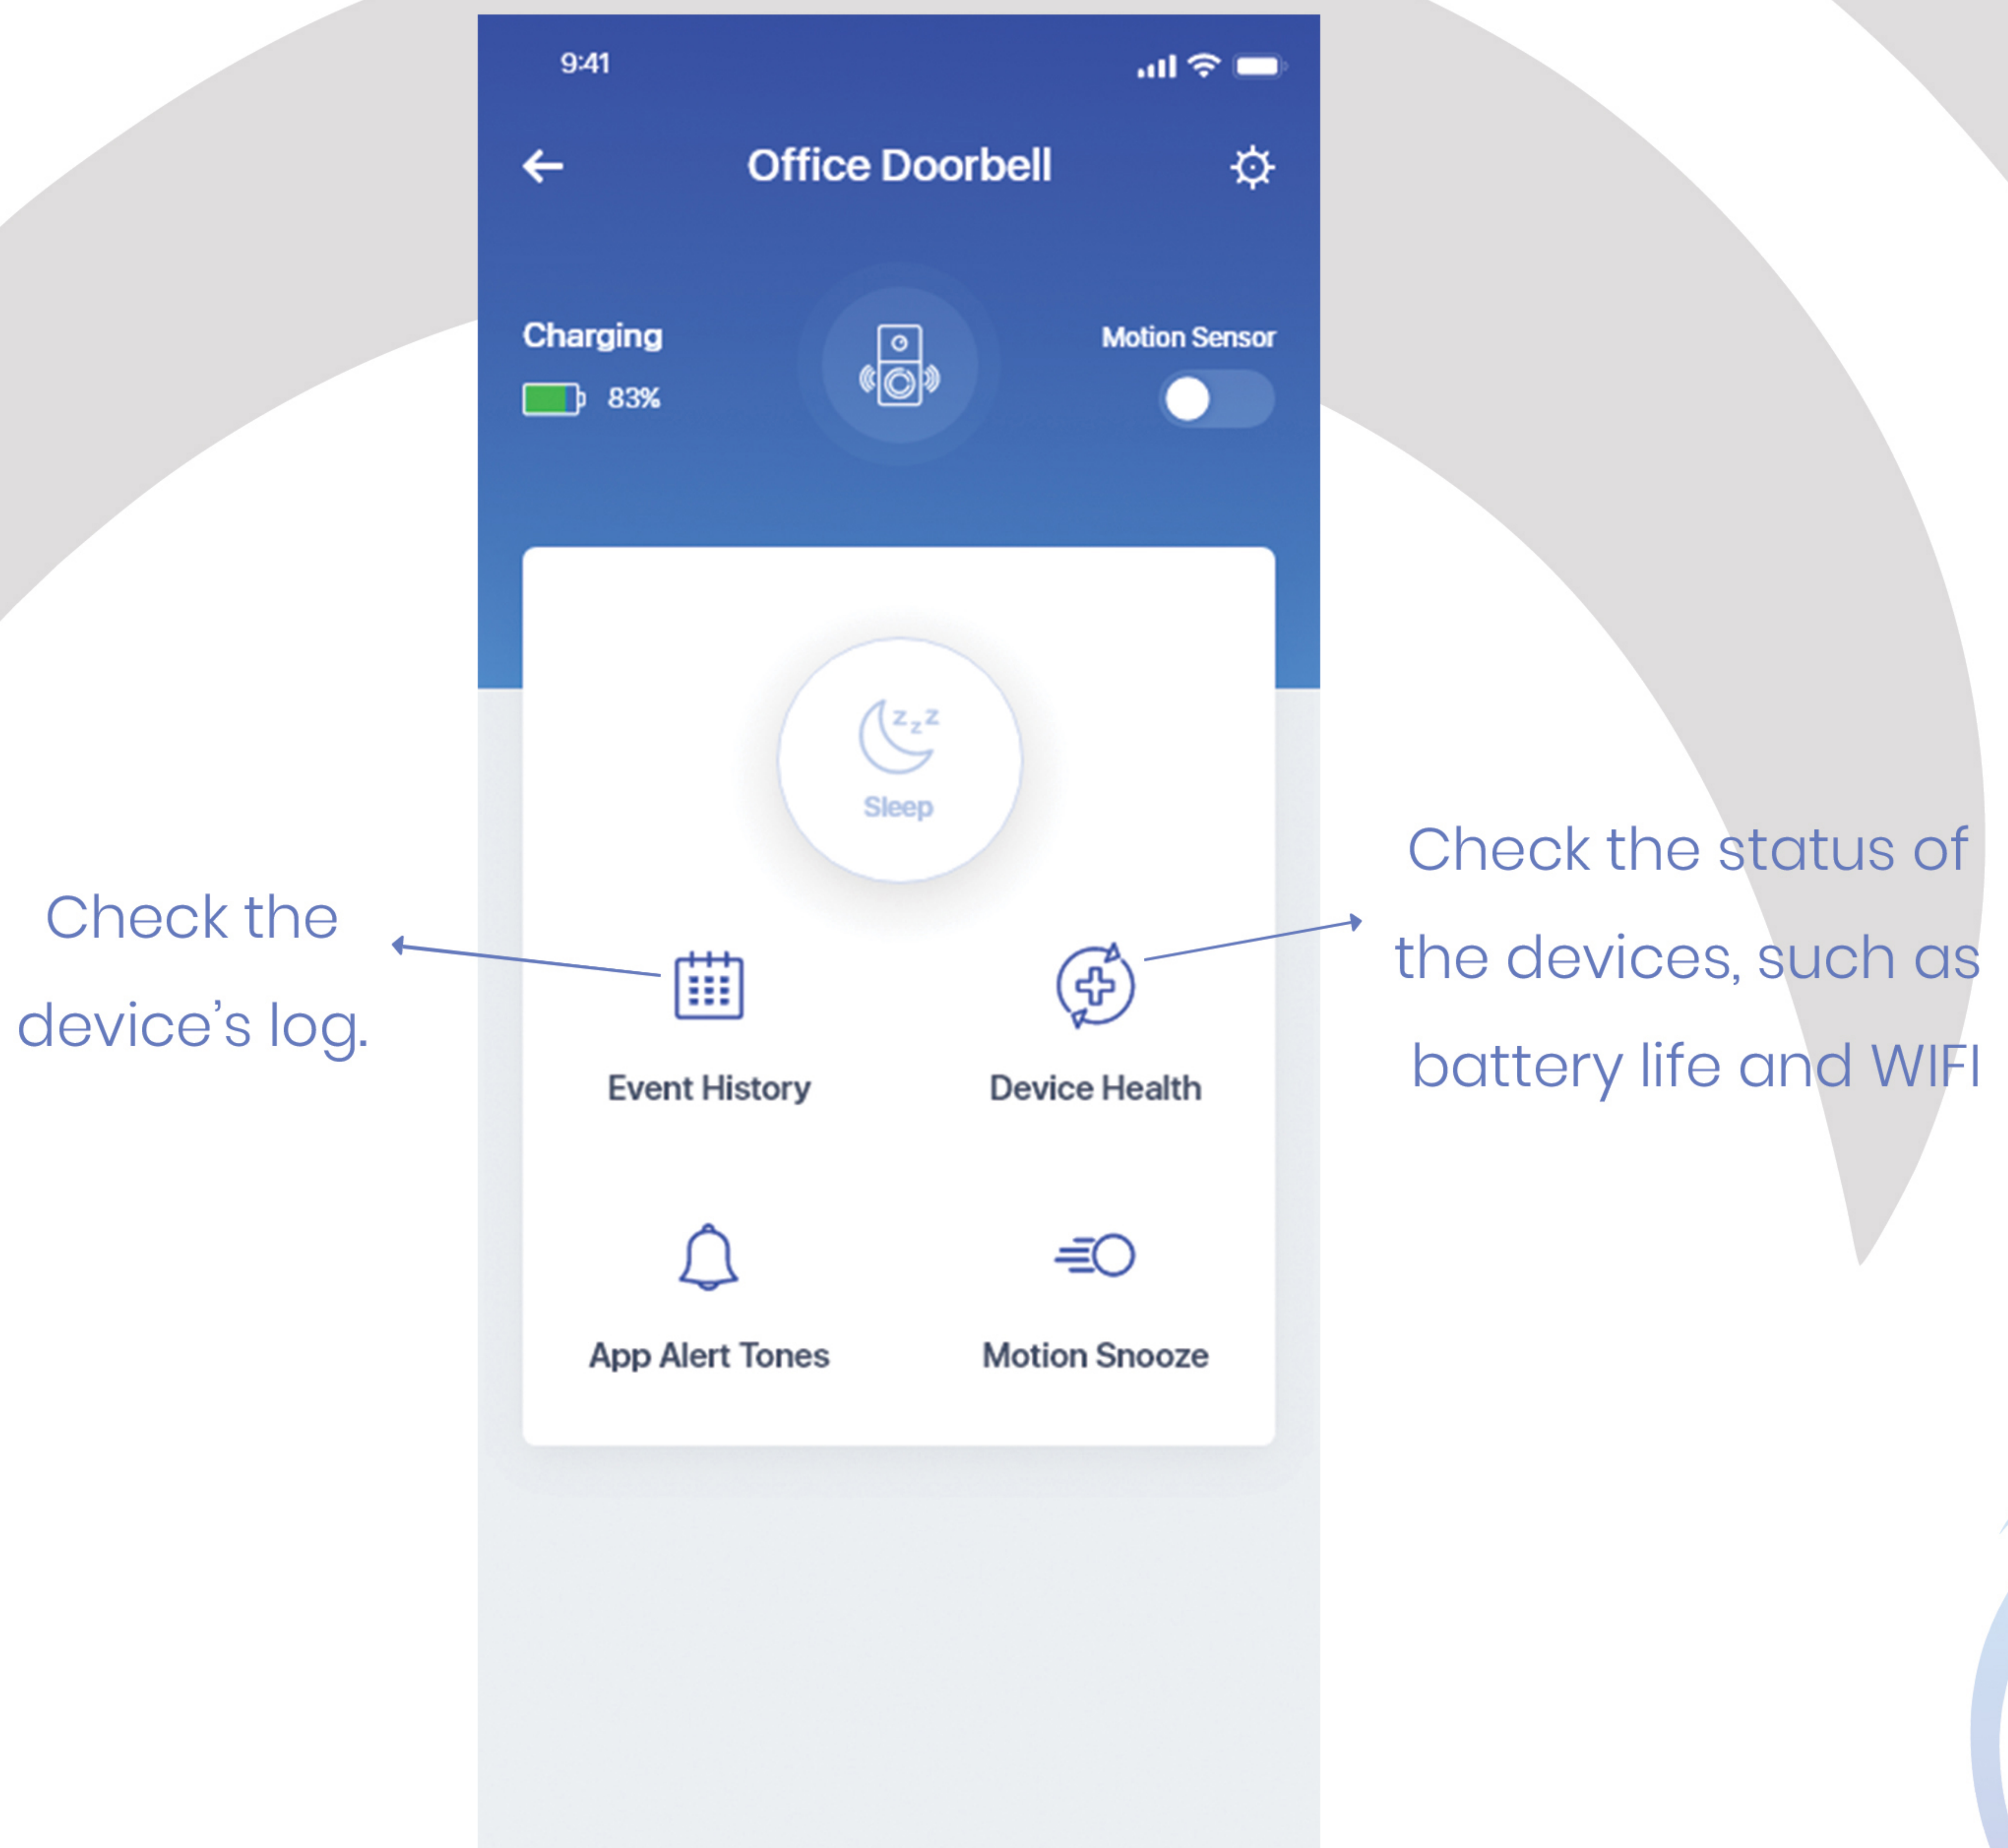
9:41

Office Doorbell

Charging
83%

Motion Sensor

Sleep

Check the device's log.

Event History

Device Health

Check the status of the devices, such as battery life and WIFI

App Alert Tones

Motion Snooze